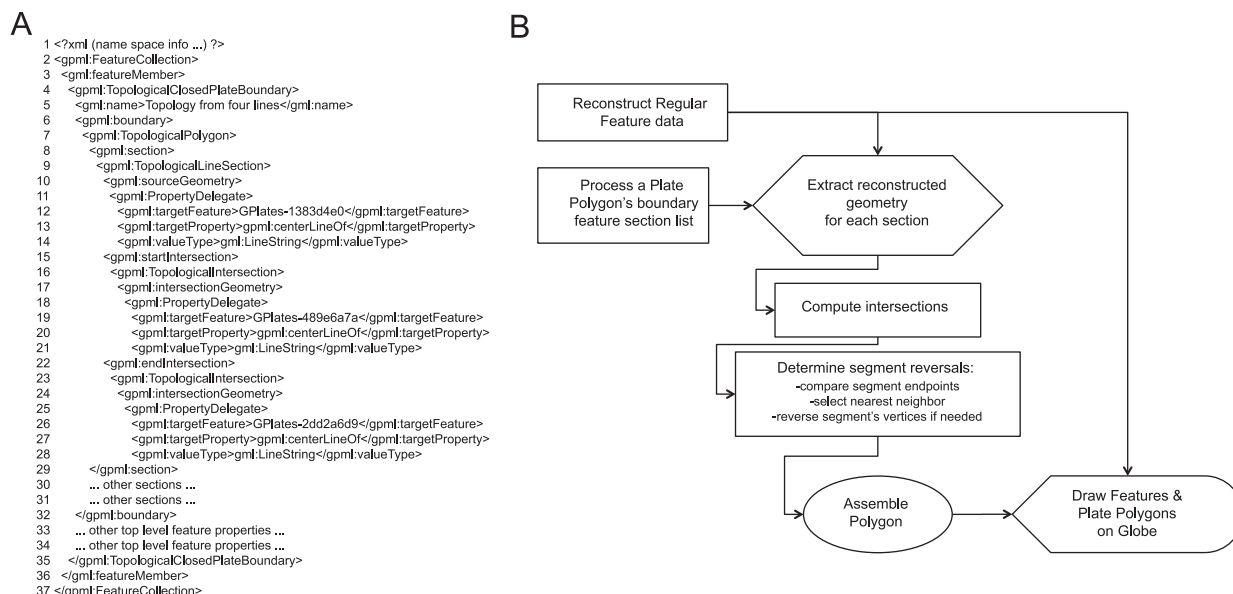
A

1 <?xml (name space info ...) ?>
2 <gpml:FeatureCollection>
3 <gml:featureMember>
4 <gpml:TopologicalClosedPlateBoundary>
5 <gml:name>Topology from four lines</gml:name>
6 <gpml:boundary>
7 <gpml:TopologicalPolygon>
8 <gpml:section>
9 <gpml:TopologicalLineSection>
10 <gpml:sourceGeometry>
11 <gpml:PropertyDelegate>
12 <gpml:targetFeature>GPlates-1383d4e0</gpml:targetFeature>
13 <gpml:targetProperty>gpml:centerLineOf</gpml:targetProperty>
14 <gpml:valueType>gml:LineString</gpml:valueType>
15 <gpml:startIntersection>
16 <gpml:TopologicalIntersection>
17 <gpml:intersectionGeometry>
18 <gpml:PropertyDelegate>
19 <gpml:targetFeature>GPlates-489e6a7a</gpml:targetFeature>
20 <gpml:targetProperty>gpml:centerLineOf</gpml:targetProperty>
21 <gpml:valueType>gml:LineString</gpml:valueType>
22 <gpml:endIntersection>
23 <gpml:TopologicalIntersection>
24 <gpml:intersectionGeometry>
25 <gpml:PropertyDelegate>
26 <gpml:targetFeature>GPlates-2dd2a6d9</gpml:targetFeature>
27 <gpml:targetProperty>gpml:centerLineOf</gpml:targetProperty>
28 <gpml:valueType>gml:LineString</gpml:valueType>
29 </gpml:section>
30 ... other sections ...
31 ... other sections ...
32 </gpml:boundary>
33 ... other top level feature properties ...
34 ... other top level feature properties ...
35 </gpml:TopologicalClosedPlateBoundary>
36 </gml:featureMember>
37 </gpml:FeatureCollection>

B

Reconstruct Regular Feature data

Process a Plate Polygon's boundary feature section list

Extract reconstructed geometry for each section

Compute intersections

Determine segment reversals:
-compare segment endpoints
-select nearest neighbor
-reverse segment's vertices if needed

Assemble Polygon

Draw Features & Plate Polygons on Globe